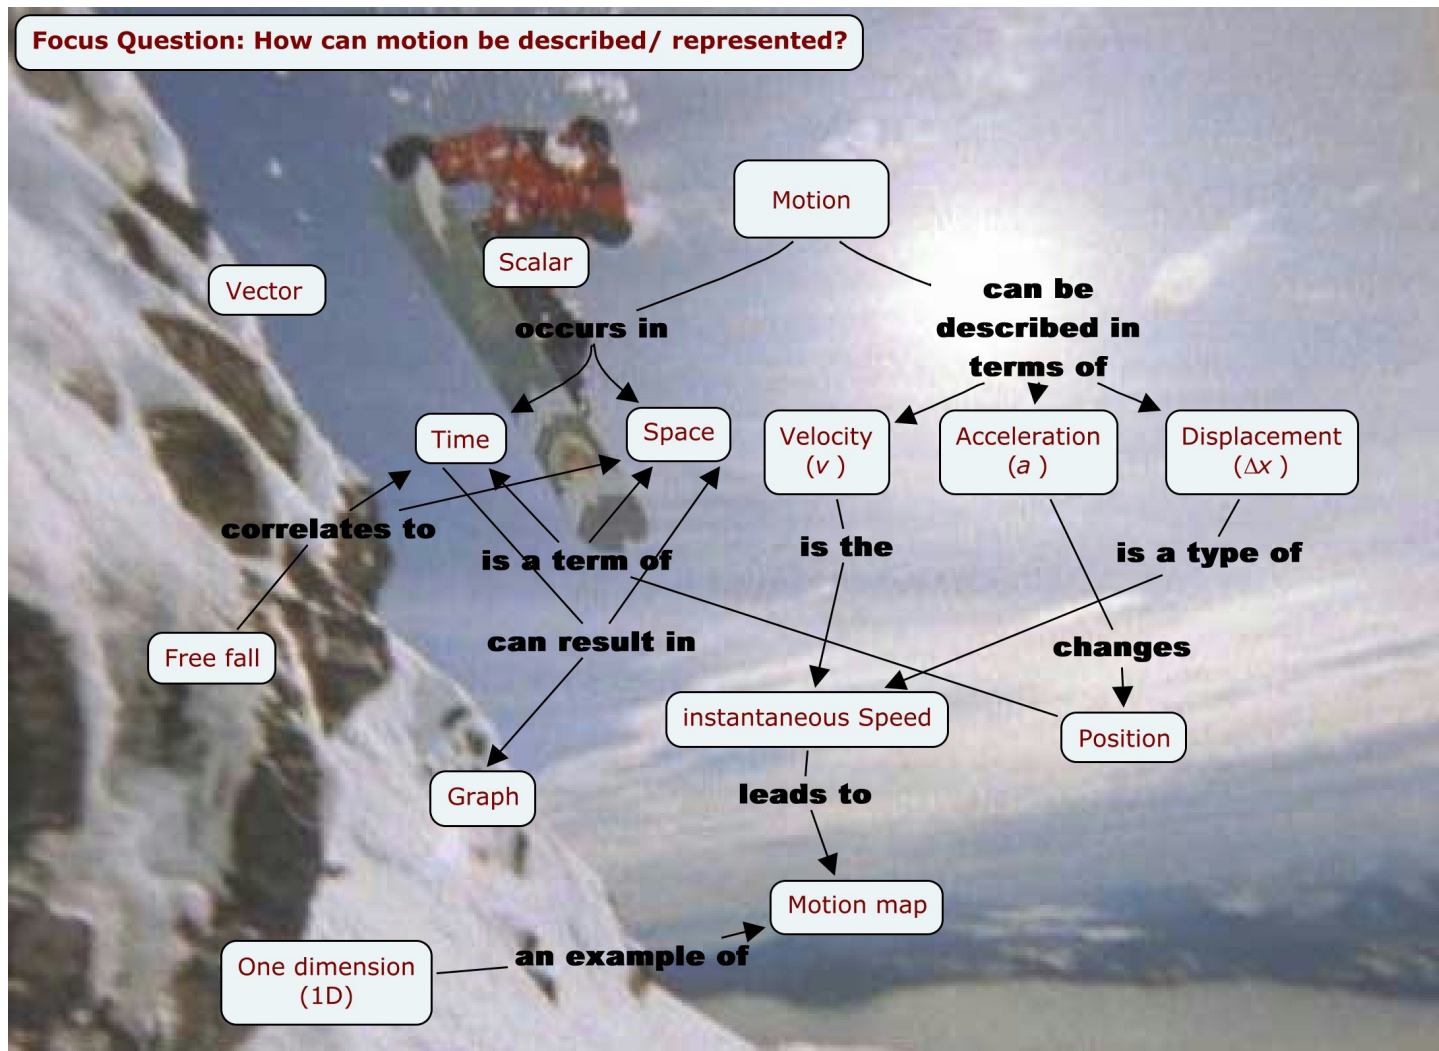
Focus Question: How can motion be described/ represented?

Motion

Scalar

Vector

occurs in

can be described in terms of

Time

Space

Velocity ($v$)

Acceleration ($a$)

Displacement ($\Delta x$)

correlates to

is a term of

is the

is a type of

can result in

Free fall

changes

instantaneous Speed

Position

Graph

leads to

Motion map

One dimension (1D)

an example of